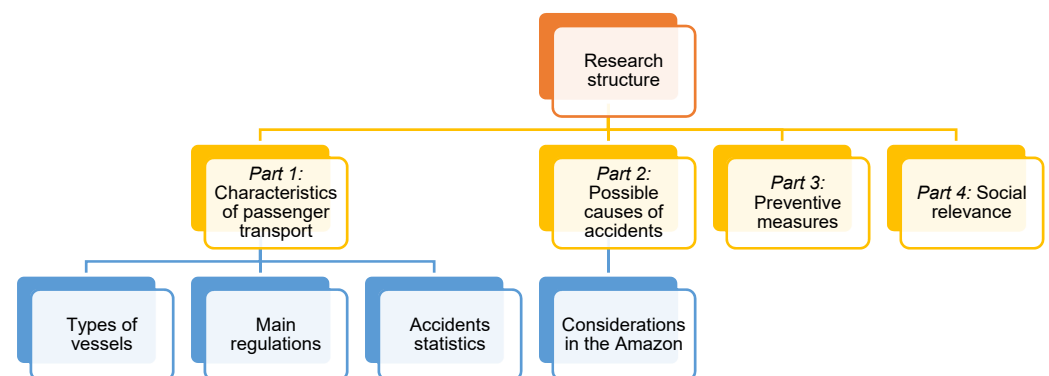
Research structure

Part 1: Characteristics of passenger transport

Part 2: Possible causes of accidents

Part 3: Preventive measures

Part 4: Social relevance

Types of vessels

Main regulations

Accidents statistics

Considerations in the Amazon